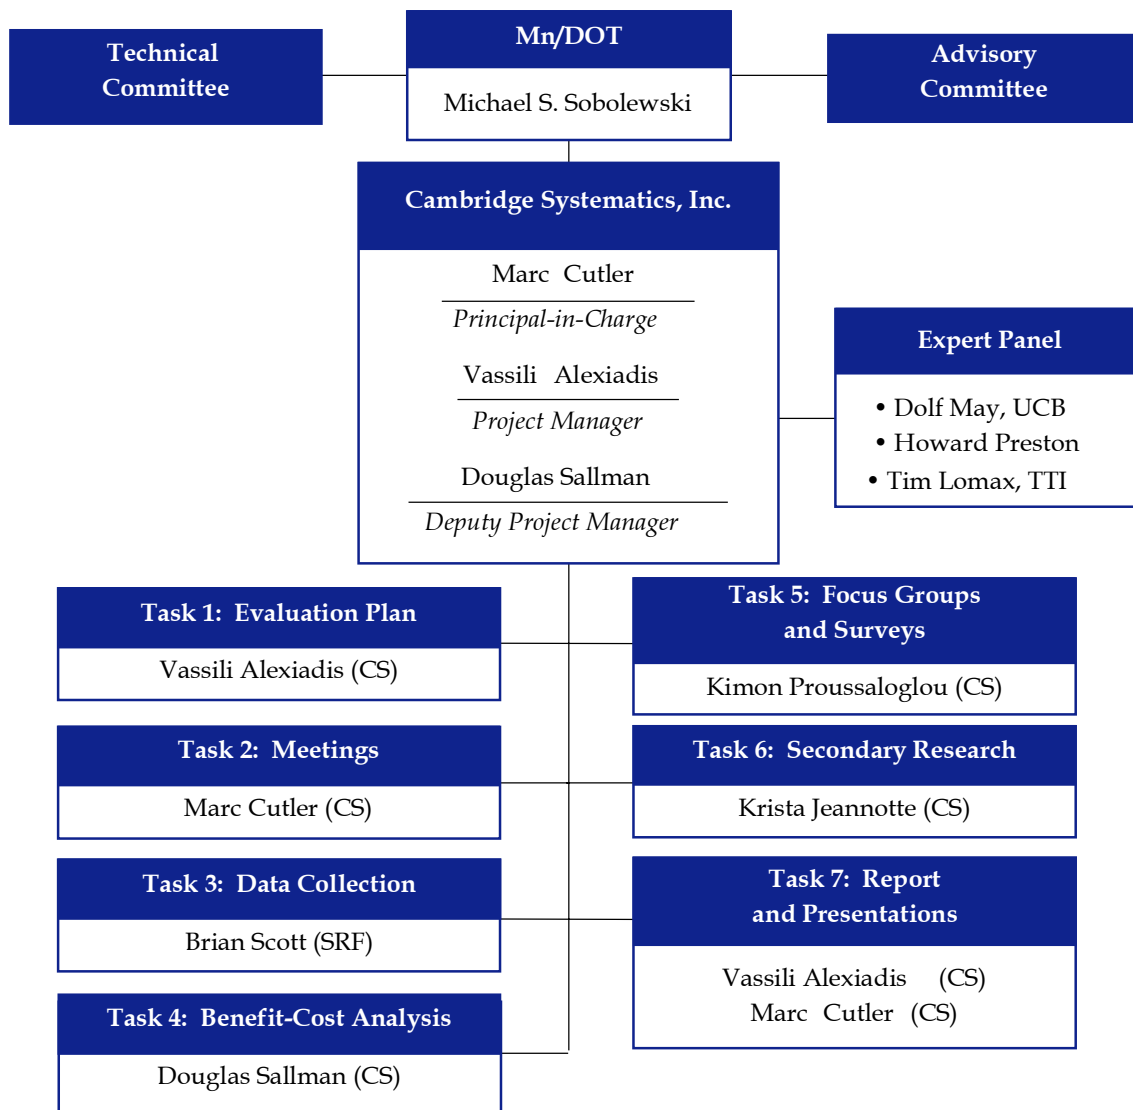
Technical Committee

Mn/DOT

Michael S. Sobolewski

Advisory Committee

Cambridge Systematics, Inc.

Marc Cutler
Principal-in-Charge

Vassili Alexiadis
Project Manager

Douglas Sallman
Deputy Project Manager

Expert Panel

• Dolf May, UCB
• Howard Preston
• Tim Lomax, TTI

Task 1: Evaluation Plan

Vassili Alexiadis (CS)

Task 5: Focus Groups and Surveys

Kimon Proussaloglou (CS)

Task 2: Meetings

Marc Cutler (CS)

Task 6: Secondary Research

Krista Jeannotte (CS)

Task 3: Data Collection

Brian Scott (SRF)

Task 7: Report and Presentations

Vassili Alexiadis (CS)
Marc Cutler (CS)

Task 4: Benefit-Cost Analysis

Douglas Sallman (CS)